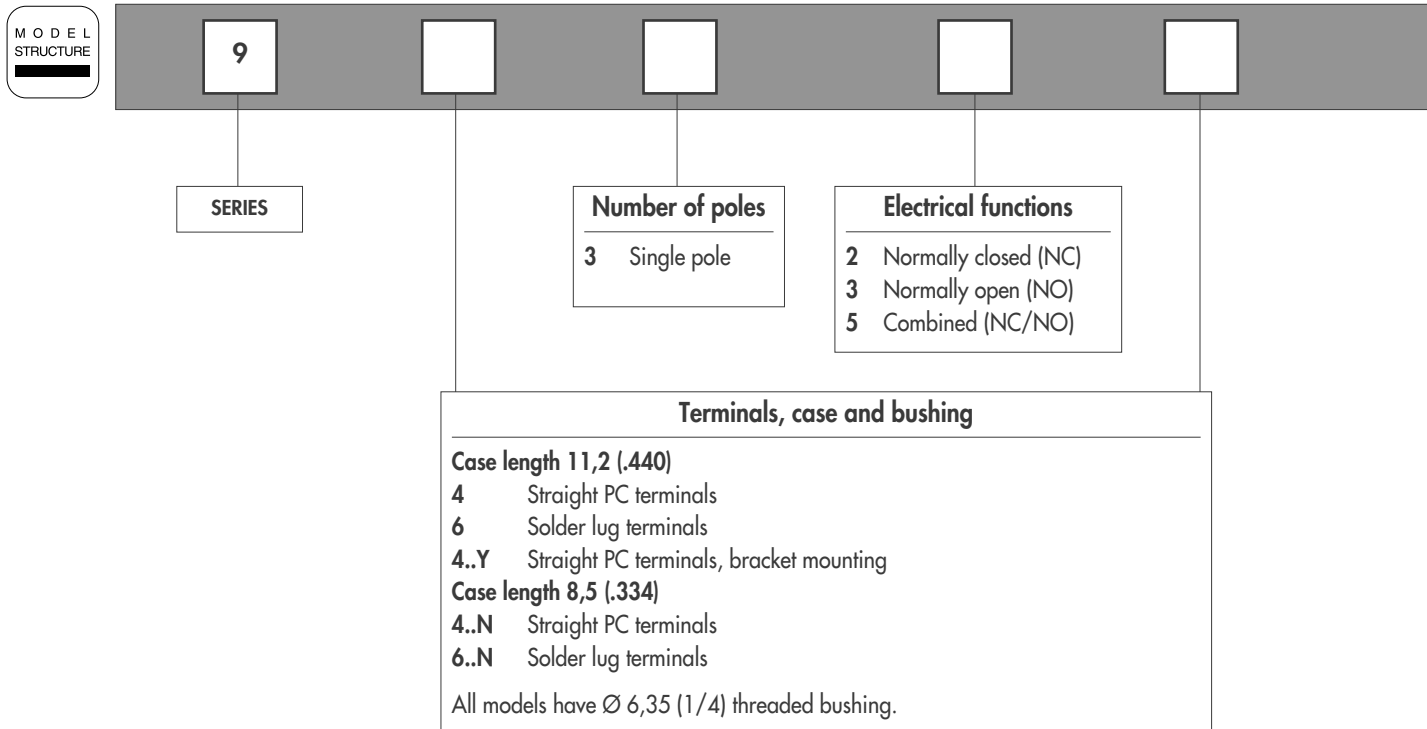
MODEL STRUCTURE

9

SERIES

Number of poles
3 Single pole

Electrical functions
2 Normally closed (NC)
3 Normally open (NO)
5 Combined (NC/NO)

Terminals, case and bushing

Case length 11,2 (.440)
4 Straight PC terminals
6 Solder lug terminals
4..Y Straight PC terminals, bracket mounting
Case length 8,5 (.334)
4..N Straight PC terminals
6..N Solder lug terminals

All models have Ø 6,35 (1/4) threaded bushing.